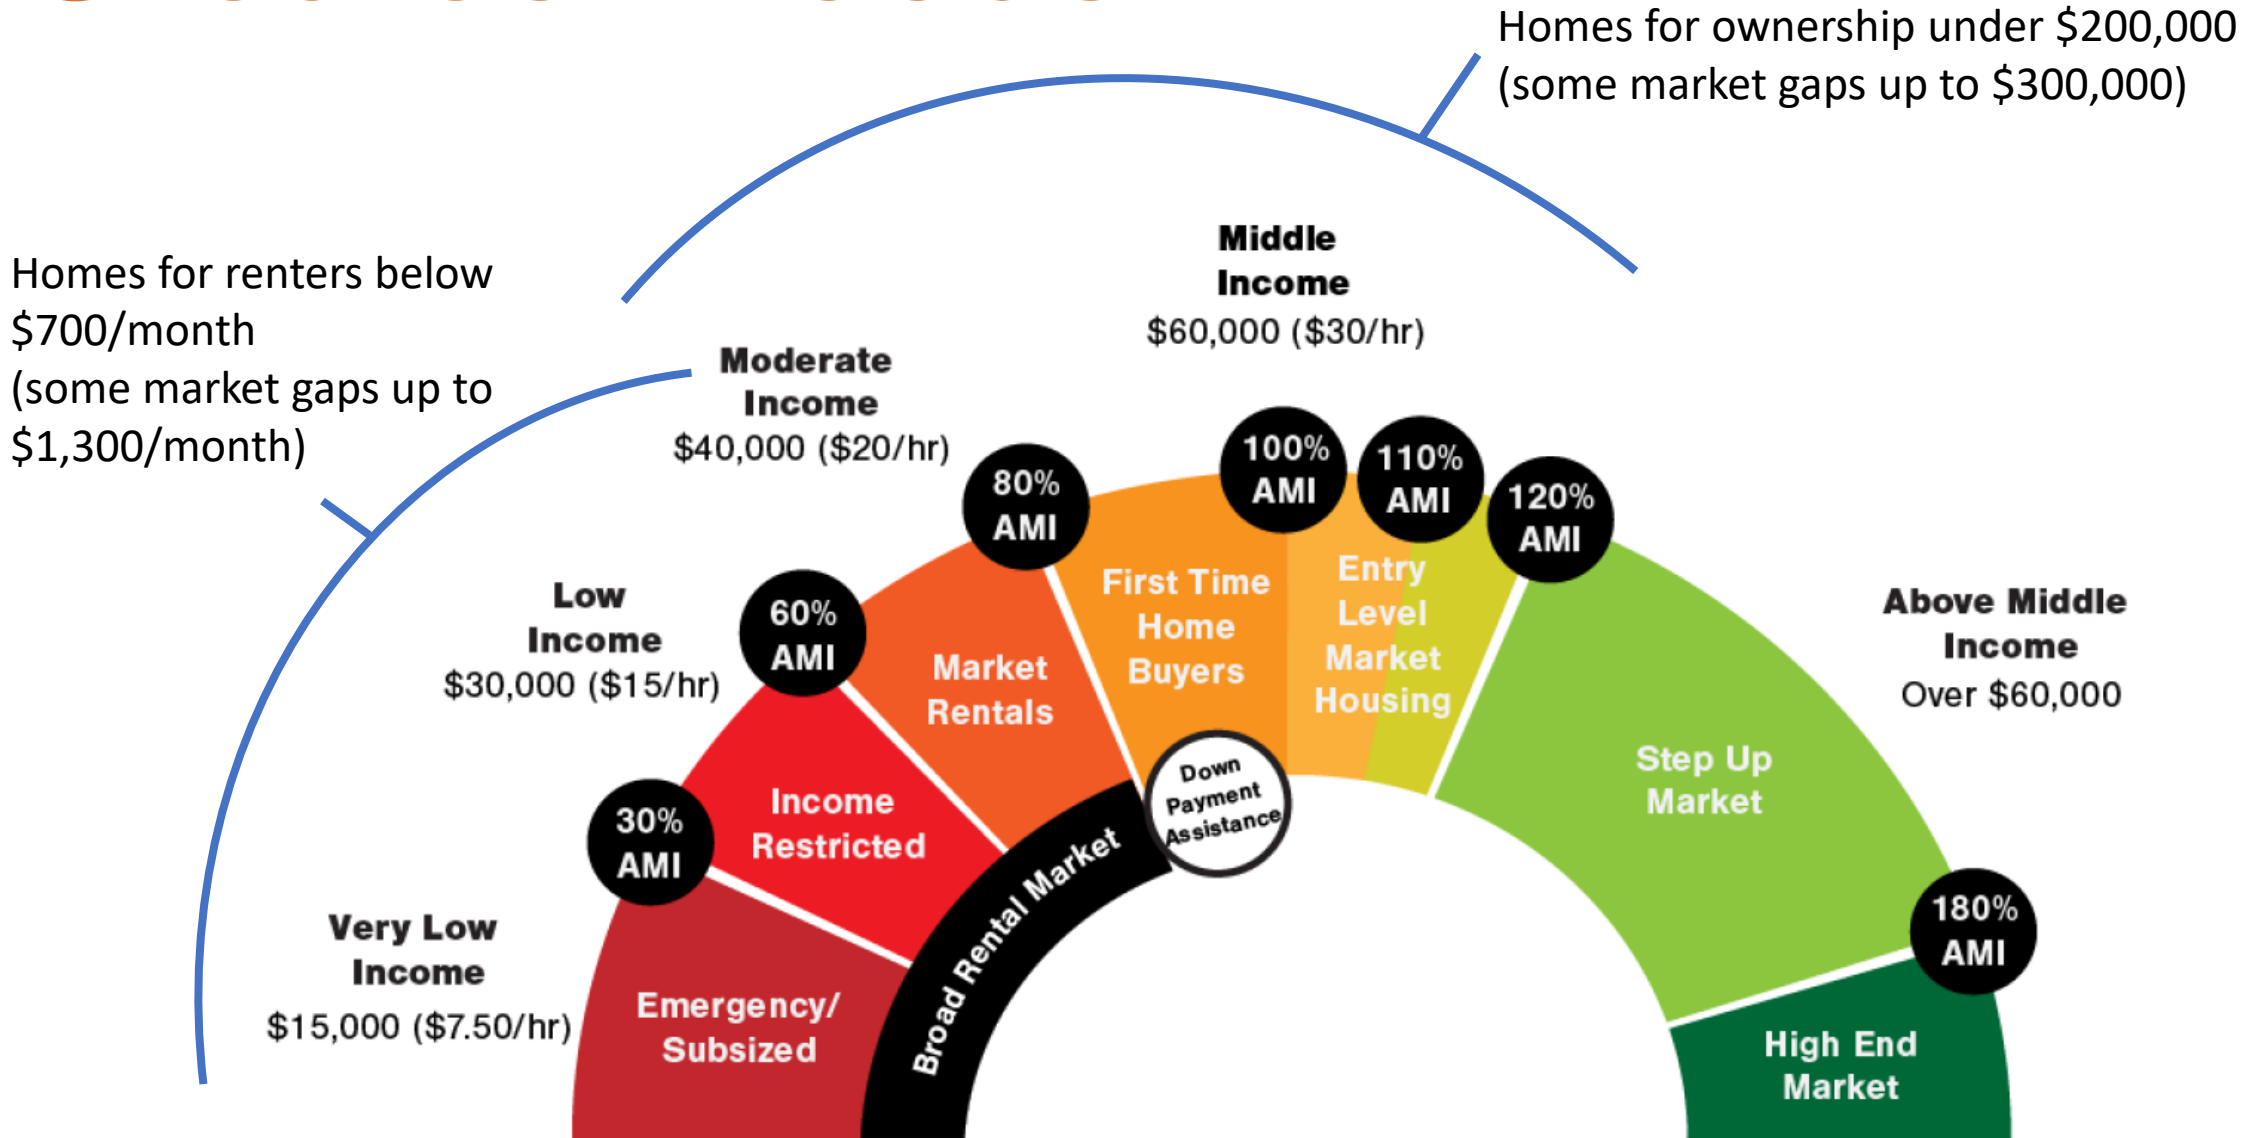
Homes for ownership under $200,000
(some market gaps up to $300,000)

Homes for renters below $700/month
(some market gaps up to $1,300/month)

Middle Income
$60,000 ($30/hr)

Moderate Income
$40,000 ($20/hr)

Low Income
$30,000 ($15/hr)

Very Low Income
$15,000 ($7.50/hr)

Above Middle Income
Over $60,000

30% AMI

60% AMI

80% AMI

100% AMI

110% AMI

120% AMI

180% AMI

Emergency/ Subsized

Income Restricted

Market Rentals

First Time Home Buyers

Entry Level Market Housing

Step Up Market

High End Market

Broad Rental Market

Down Payment Assistance